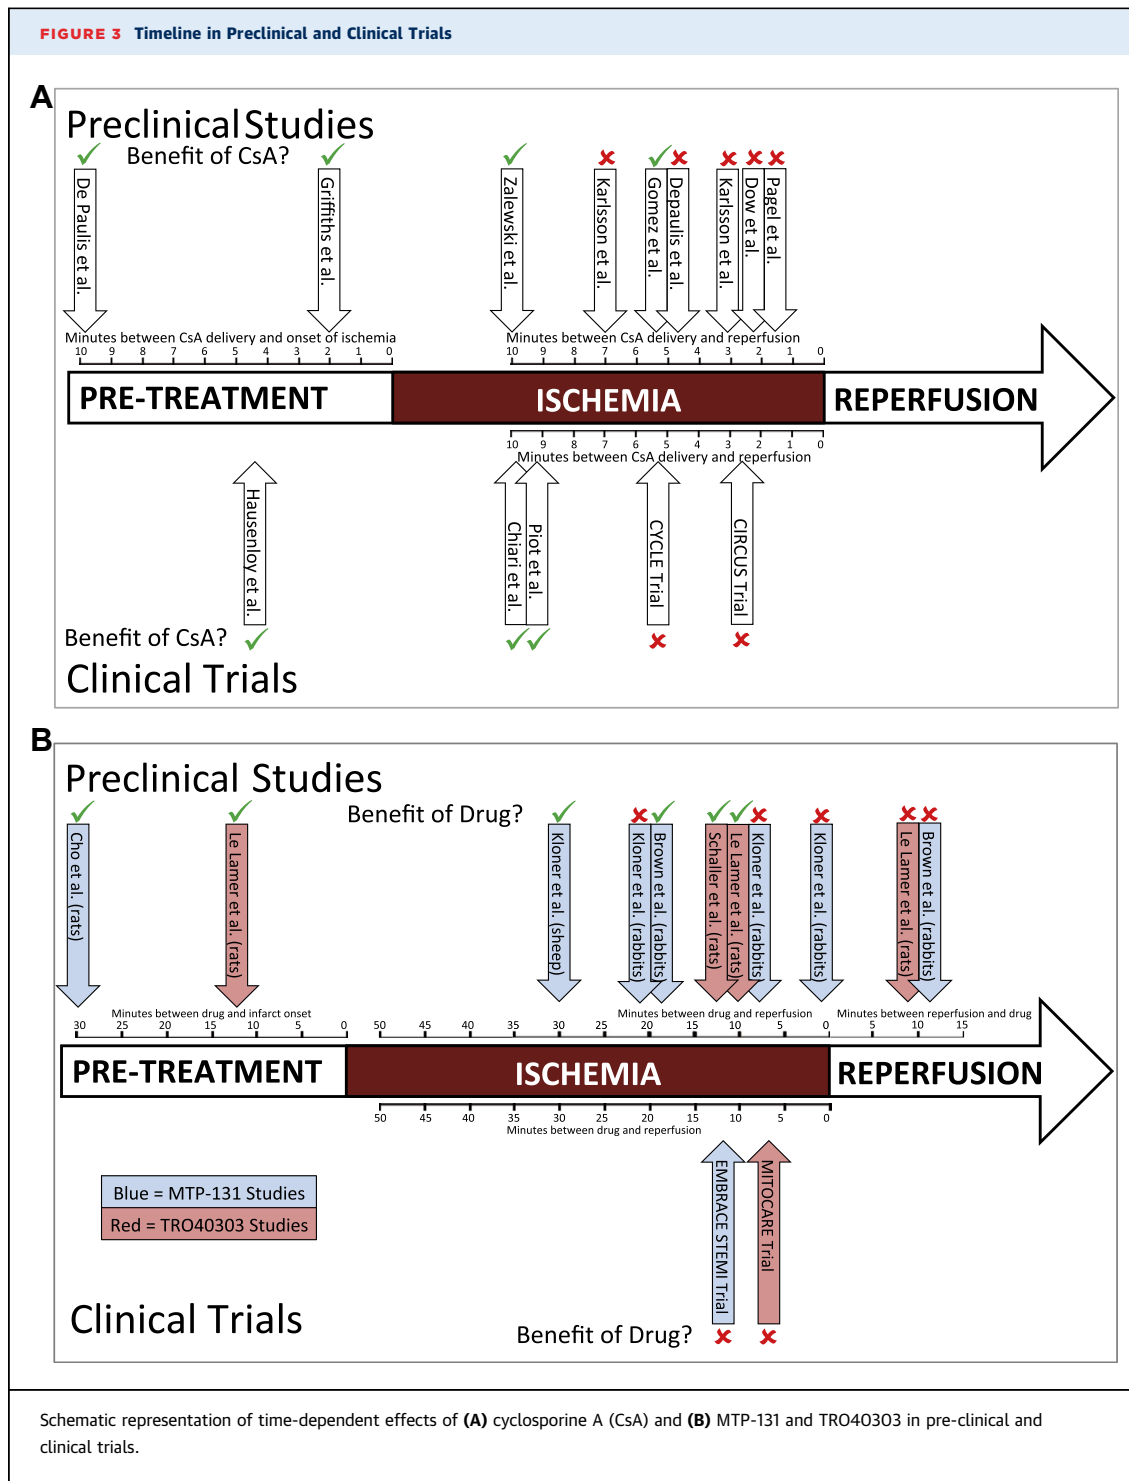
FIGURE 3 Timeline in Preclinical and Clinical Trials

A

Preclinical Studies

Benefit of CsA?

De Paulis et al.

Griffiths et al.

Zalewski et al.

Karlsson et al.

Gomez et al.

Depaulis et al.

Karlsson et al.

Dow et al.

Pagel et al.

Minutes between CsA delivery and onset of ischemia

10 9 8 7 6 5 4 3 2 1 0

Minutes between CsA delivery and reperfusion

10 9 8 7 6 5 4 3 2 1 0

PRE-TREATMENT

ISCHEMIA

REPERFUSION

10 9 8 7 6 5 4 3 2 1 0

Minutes between CsA delivery and reperfusion

Hausenloy et al.

Chiari et al.

Piot et al.

CYCLE Trial

CIRCUS Trial

Benefit of CsA?

Clinical Trials

B

Preclinical Studies

Benefit of Drug?

Cho et al. (rats)

Le Lamer et al. (rats)

Kloner et al. (sheep)

Kloner et al. (rabbits)

Brown et al. (rabbits)

Schaller et al. (rats)

Le Lamer et al. (rats)

Kloner et al. (rabbits)

Kloner et al. (rabbits)

Le Lamer et al. (rats)

Brown et al. (rabbits)

Minutes between drug and infarct onset

30 25 20 15 10 5 0

50 45 40 35 30 25

Minutes between drug and reperfusion

20 15 10 5 0

Minutes between reperfusion and drug

5 10 15

PRE-TREATMENT

ISCHEMIA

REPERFUSION

50 45 40 35 30 25 20 15 10 5 0

Minutes between drug and reperfusion

EMBRACE STEMI Trial

MITOCARE Trial

Blue = MTP-131 Studies

Red = TRO40303 Studies

Clinical Trials

Benefit of Drug?

Schematic representation of time-dependent effects of **(A)** cyclosporine A (CsA) and **(B)** MTP-131 and TRO40303 in pre-clinical and clinical trials.